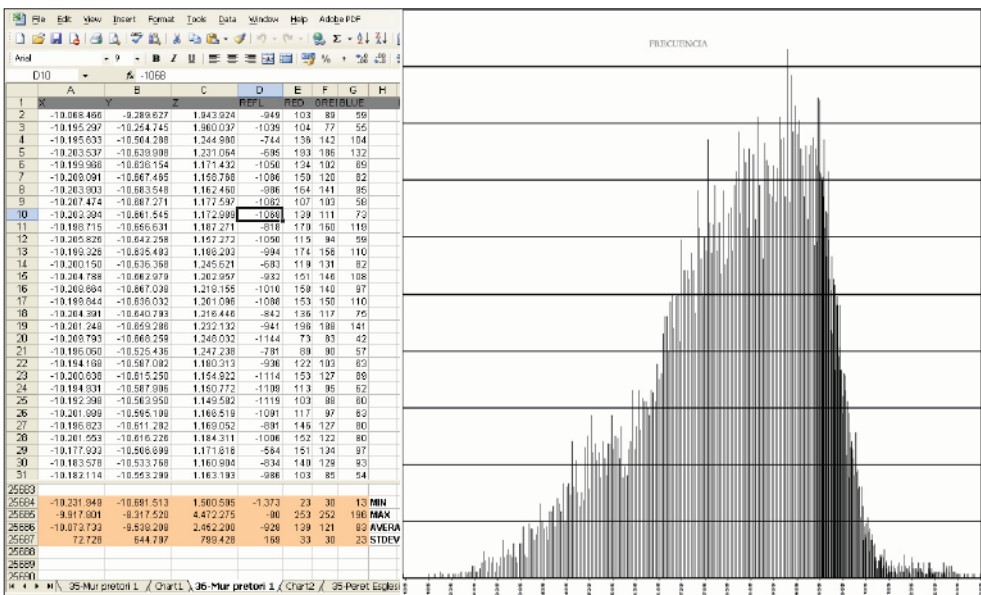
File Edit View Insert Format Tools Data Window Help Adobe PDF

Arial 9 B I U % ,

D10 fx -1068

| | A | B | C | D | E | F | G | H |
|---|---|---|---|---|---|---|---|---|
| 1 | X | Y | Z | REFL | RED | GREE | BLUE | |
| 2 | -10.068.466 | -9.289.627 | 1.943.924 | -949 | 103 | 89 | 59 | |
| 3 | -10.195.297 | -10.264.745 | 1.960.037 | -1039 | 104 | 77 | 55 | |
| 4 | -10.195.633 | -10.504.288 | 1.244.980 | -744 | 136 | 142 | 104 | |
| 5 | -10.203.537 | -10.538.908 | 1.231.064 | -695 | 183 | 186 | 132 | |
| 6 | -10.199.988 | -10.636.154 | 1.171.432 | -1050 | 134 | 102 | 89 | |
| 7 | -10.208.091 | -10.667.485 | 1.158.768 | -1086 | 150 | 120 | 82 | |
| 8 | -10.203.803 | -10.683.548 | 1.162.460 | -986 | 164 | 141 | 85 | |
| 9 | -10.207.474 | -10.687.271 | 1.177.597 | -1062 | 107 | 103 | 58 | |
| 10 | -10.203.394 | -10.661.545 | 1.172.999 | -1068 | 139 | 111 | 73 | |
| 11 | -10.198.715 | -10.666.631 | 1.187.271 | -818 | 170 | 160 | 119 | |
| 12 | -10.205.826 | -10.642.258 | 1.157.272 | -1050 | 115 | 94 | 59 | |
| 13 | -10.199.326 | -10.635.483 | 1.188.203 | -994 | 174 | 156 | 110 | |
| 14 | -10.200.150 | -10.636.368 | 1.245.621 | -683 | 119 | 131 | 82 | |
| 15 | -10.204.788 | -10.682.979 | 1.202.957 | -932 | 151 | 146 | 108 | |
| 16 | -10.208.684 | -10.667.038 | 1.219.155 | -1010 | 158 | 140 | 97 | |
| 17 | -10.198.844 | -10.636.032 | 1.201.096 | -1088 | 153 | 150 | 110 | |
| 18 | -10.204.391 | -10.640.793 | 1.216.446 | -843 | 136 | 117 | 75 | |
| 19 | -10.201.248 | -10.659.288 | 1.232.132 | -941 | 196 | 188 | 141 | |
| 20 | -10.208.793 | -10.668.259 | 1.248.032 | -1144 | 73 | 83 | 42 | |
| 21 | -10.196.060 | -10.525.436 | 1.247.238 | -781 | 89 | 90 | 57 | |
| 22 | -10.194.188 | -10.567.082 | 1.180.313 | -936 | 122 | 103 | 83 | |
| 23 | -10.200.638 | -10.615.250 | 1.154.922 | -1114 | 153 | 127 | 88 | |
| 24 | -10.194.931 | -10.587.906 | 1.150.772 | -1109 | 113 | 95 | 62 | |
| 25 | -10.192.398 | -10.583.950 | 1.149.582 | -1119 | 103 | 88 | 80 | |
| 26 | -10.201.899 | -10.595.108 | 1.168.519 | -1091 | 117 | 97 | 83 | |
| 27 | -10.196.823 | -10.611.282 | 1.169.052 | -891 | 145 | 127 | 80 | |
| 28 | -10.201.553 | -10.616.228 | 1.184.311 | -1006 | 152 | 122 | 80 | |
| 29 | -10.177.933 | -10.508.699 | 1.171.816 | -584 | 151 | 134 | 97 | |
| 30 | -10.183.578 | -10.533.768 | 1.160.904 | -834 | 148 | 129 | 93 | |
| 31 | -10.182.114 | -10.553.299 | 1.163.193 | -986 | 103 | 85 | 54 | |
| 25683 | | | | | | | | |
| 25684 | -10.231.949 | -10.681.513 | 1.500.505 | -1.373 | 23 | 30 | 13 | MIN |
| 25685 | -9.917.801 | -8.317.520 | 4.472.275 | -80 | 253 | 252 | 196 | MAX |
| 25686 | -10.073.733 | -9.538.208 | 2.452.200 | -920 | 139 | 121 | 83 | AVERA |
| 25687 | 72.728 | 544.787 | 799.428 | 169 | 33 | 30 | 23 | STDEV |
| 25688 | | | | | | | | |
| 25689 | | | | | | | | |
| 25690 | | | | | | | | |

35-Mur pretori 1 / Chart1 / 36-Mur pretori 1 / Chart2 / 35-Paret Esglesi

FRECUENCIA